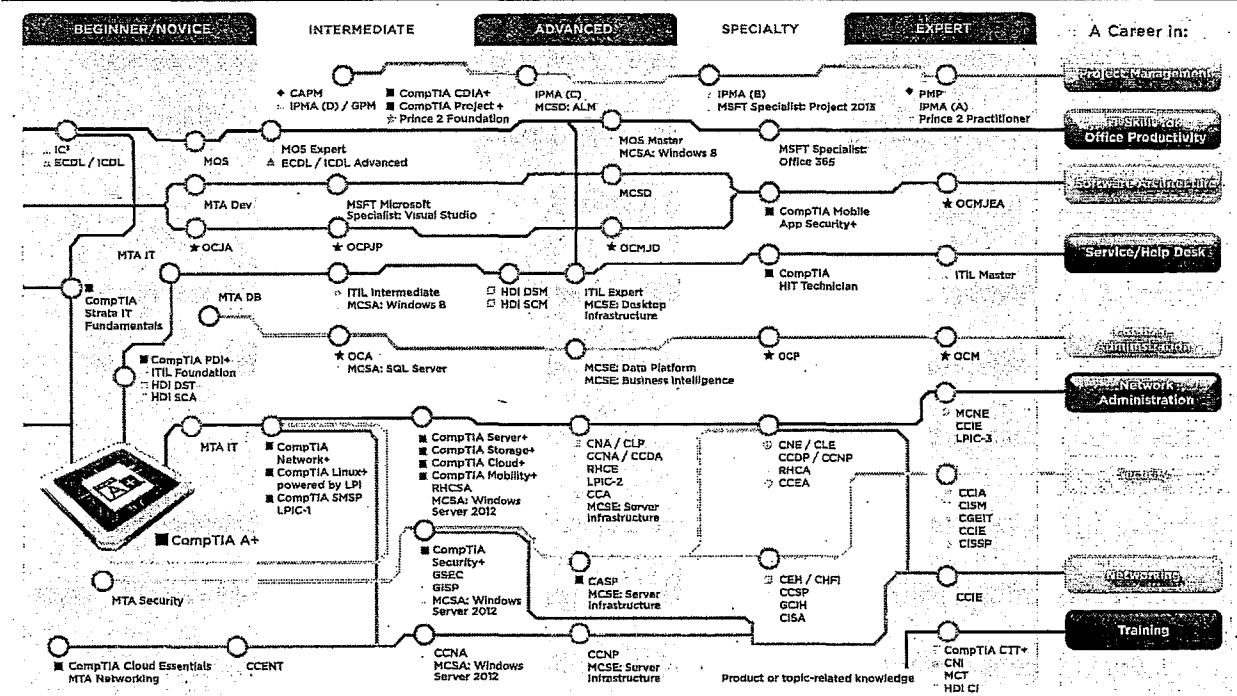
BEGINNER/NOVICE INTERMEDIATE ADVANCED SPECIALTY EXPERT A Career in:

CAPM
IPMA (D) / GPM

CompTIA CDIA+
CompTIA Project+
Prince 2 Foundation

IPMA (C)
MCSD: ALM

IPMA (B)
MSFT Specialist: Project 2013

PMP
IPMA (A)
Prince 2 Practitioner

Project Management

IC³
ECDL / ICDL

MOS

MOS Expert
ECDL / ICDL Advanced

MOS Master
MCSA: Windows 8

MSFT Specialist: Office 365

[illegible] Office Productivity

MTA Dev

MSFT Microsoft Specialist: Visual Studio

MCSD

CompTIA Mobile App Security+

OCMJEA

Software Architecture

OCJA

OCPJP

OCMJD

MTA IT

ITIL Intermediate
MCSA: Windows 8

HDI DSM
HDI SCM

ITIL Expert
MCSE: Desktop Infrastructure

CompTIA HIT Technician

ITIL Master

Service/Help Desk

CompTIA Strata IT Fundamentals

MTA DB

OCA
MCSA: SQL Server

MCSE: Data Platform
MCSE: Business Intelligence

OCP

OCM

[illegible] Administration

CompTIA PDI+
ITIL Foundation
HDI DST
HDI SCA

Network Administration

MTA IT

CompTIA Network+
CompTIA Linux+ powered by LPI
CompTIA SMSP
LPIC-1

CompTIA Server+
CompTIA Storage+
CompTIA Cloud+
CompTIA Mobility+
RHCSA
MCSA: Windows Server 2012

CNA / CLP
CCNA / CCDA
RHCE
LPIC-2
CCA
MCSE: Server Infrastructure

CNE / CLE
CCDP / CCNP
RHCA
CCEA

MCNE
CCIE
LPIC-3

Security

CCIA
CISM
CGEIT
CCIE
CISSP

CompTIA A+

CompTIA Security+
GSEC
GISP
MCSA: Windows Server 2012

CASP
MCSE: Server Infrastructure

CEH / CHFI
CCSP
GCIH
CISA

MTA Security

CCIE

Networking

CompTIA Cloud Essentials
MTA Networking

CCENT

CCNA
MCSA: Windows Server 2012

CCNP
MCSE: Server Infrastructure

Product or topic-related knowledge

CompTIA CTT+
CNI
MCT
HDI CI

Training